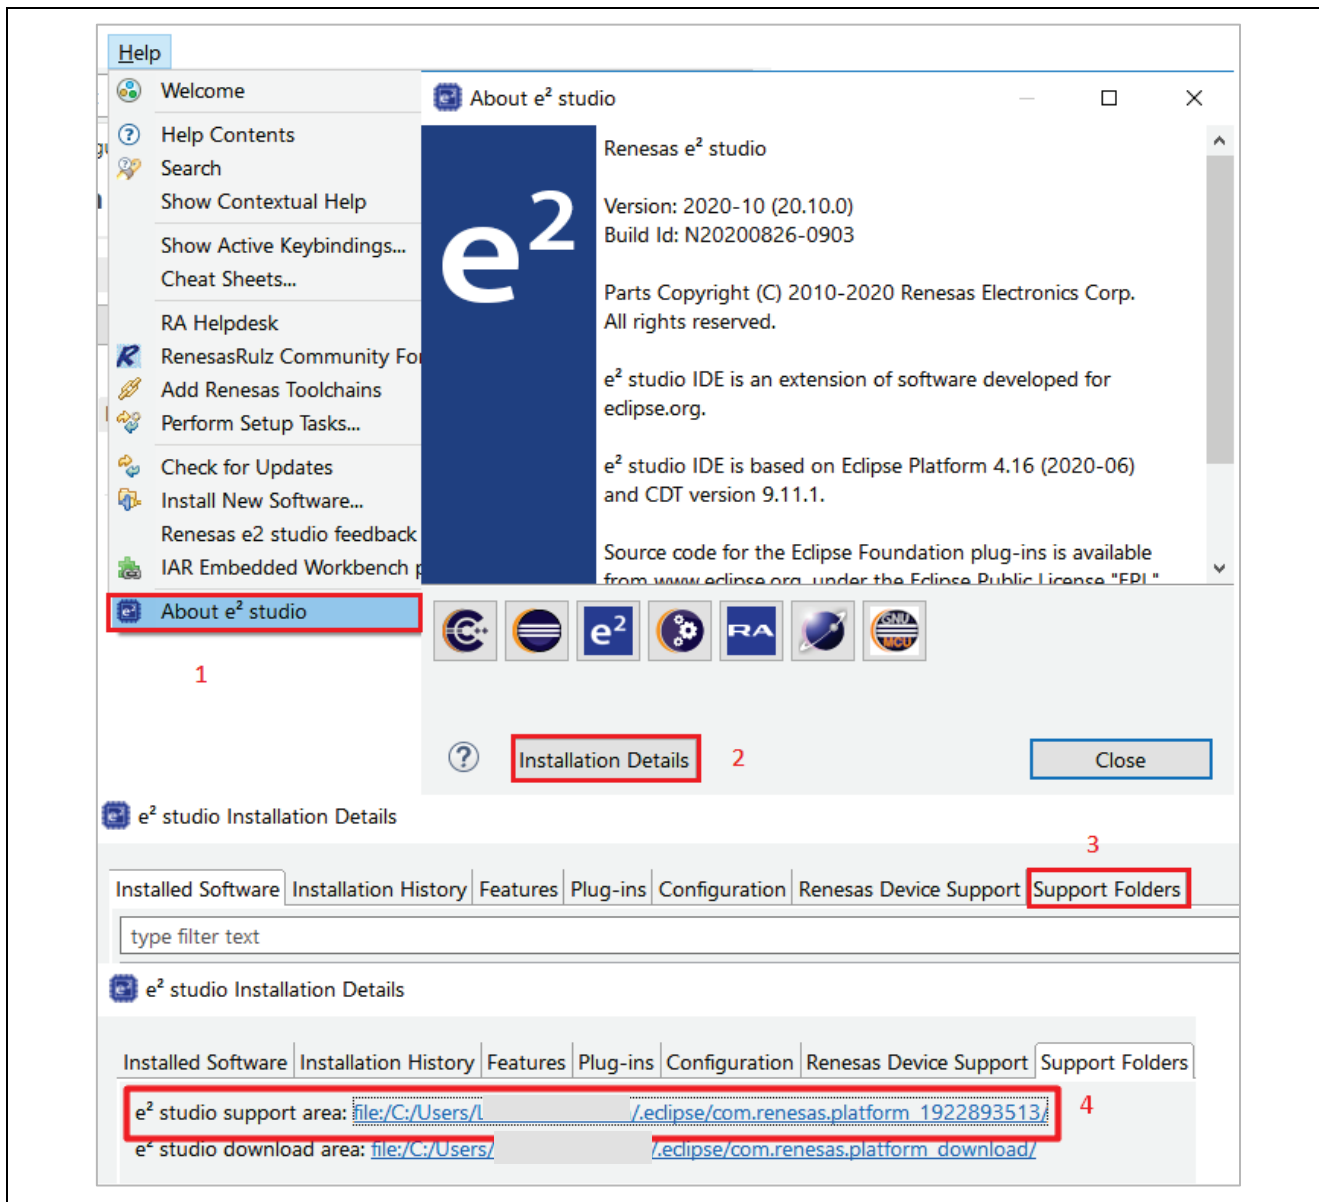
Help
Welcome
Help Contents
Search
Show Contextual Help
Show Active Keybindings...
Cheat Sheets...
RA Helpdesk
RenesasRulz Community Fo
Add Renesas Toolchains
Perform Setup Tasks...
Check for Updates
Install New Software...
Renesas e2 studio feedback
IAR Embedded Workbench p
About e$^2$ studio

1

About e$^2$ studio

e$^2$

Renesas e$^2$ studio

Version: 2020-10 (20.10.0)
Build Id: N20200826-0903

Parts Copyright (C) 2010-2020 Renesas Electronics Corp.
All rights reserved.

e$^2$ studio IDE is an extension of software developed for eclipse.org.

e$^2$ studio IDE is based on Eclipse Platform 4.16 (2020-06) and CDT version 9.11.1.

Source code for the Eclipse Foundation plug-ins is available from www.eclipse.org, under the Eclipse Public License "EPL"

e$^2$ RA

Installation Details 2

Close

e$^2$ studio Installation Details

3

Installed Software | Installation History | Features | Plug-ins | Configuration | Renesas Device Support | Support Folders

type filter text

e$^2$ studio Installation Details

Installed Software | Installation History | Features | Plug-ins | Configuration | Renesas Device Support | Support Folders

e$^2$ studio support area: file:/C:/Users/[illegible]/.eclipse/com.renesas.platform_1922893513/ 4
e$^2$ studio download area: file:/C:/Users/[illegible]/.eclipse/com.renesas.platform_download/